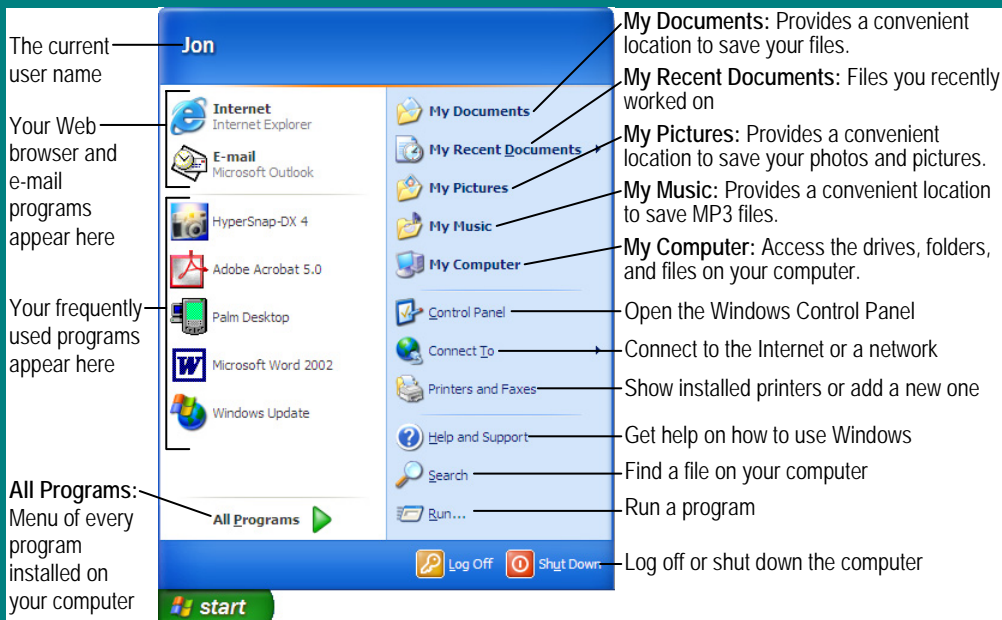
The current user name

Your Web browser and e-mail programs appear here

Your frequently used programs appear here

**All Programs**: Menu of every program installed on your computer

Jon

Internet
Internet Explorer

E-mail
Microsoft Outlook

HyperSnap-DX 4

Adobe Acrobat 5.0

Palm Desktop

Microsoft Word 2002

Windows Update

All Programs

My Documents

My Recent Documents

My Pictures

My Music

My Computer

Control Panel

Connect To

Printers and Faxes

Help and Support

Search

Run...

Log Off

Shut Down

start

**My Documents:** Provides a convenient location to save your files.

**My Recent Documents:** Files you recently worked on

**My Pictures:** Provides a convenient location to save your photos and pictures.

**My Music:** Provides a convenient location to save MP3 files.

**My Computer:** Access the drives, folders, and files on your computer.

Open the Windows Control Panel

Connect to the Internet or a network

Show installed printers or add a new one

Get help on how to use Windows

Find a file on your computer

Run a program

Log off or shut down the computer